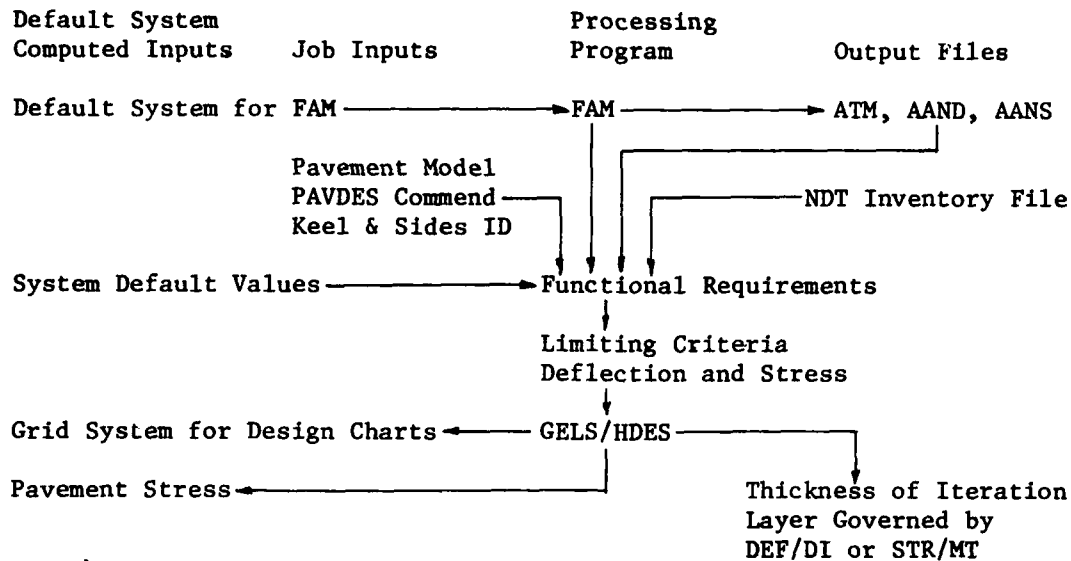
Default System Computed Inputs

Job Inputs

Processing Program

Output Files

Default System for FAM

FAM

ATM, AAND, AANS

Pavement Model
PAVDES Commend
Keel & Sides ID

NDT Inventory File

System Default Values

Functional Requirements

Limiting Criteria
Deflection and Stress

Grid System for Design Charts

GELS/HDES

Pavement Stress

Thickness of Iteration Layer Governed by DEF/DI or STR/MT